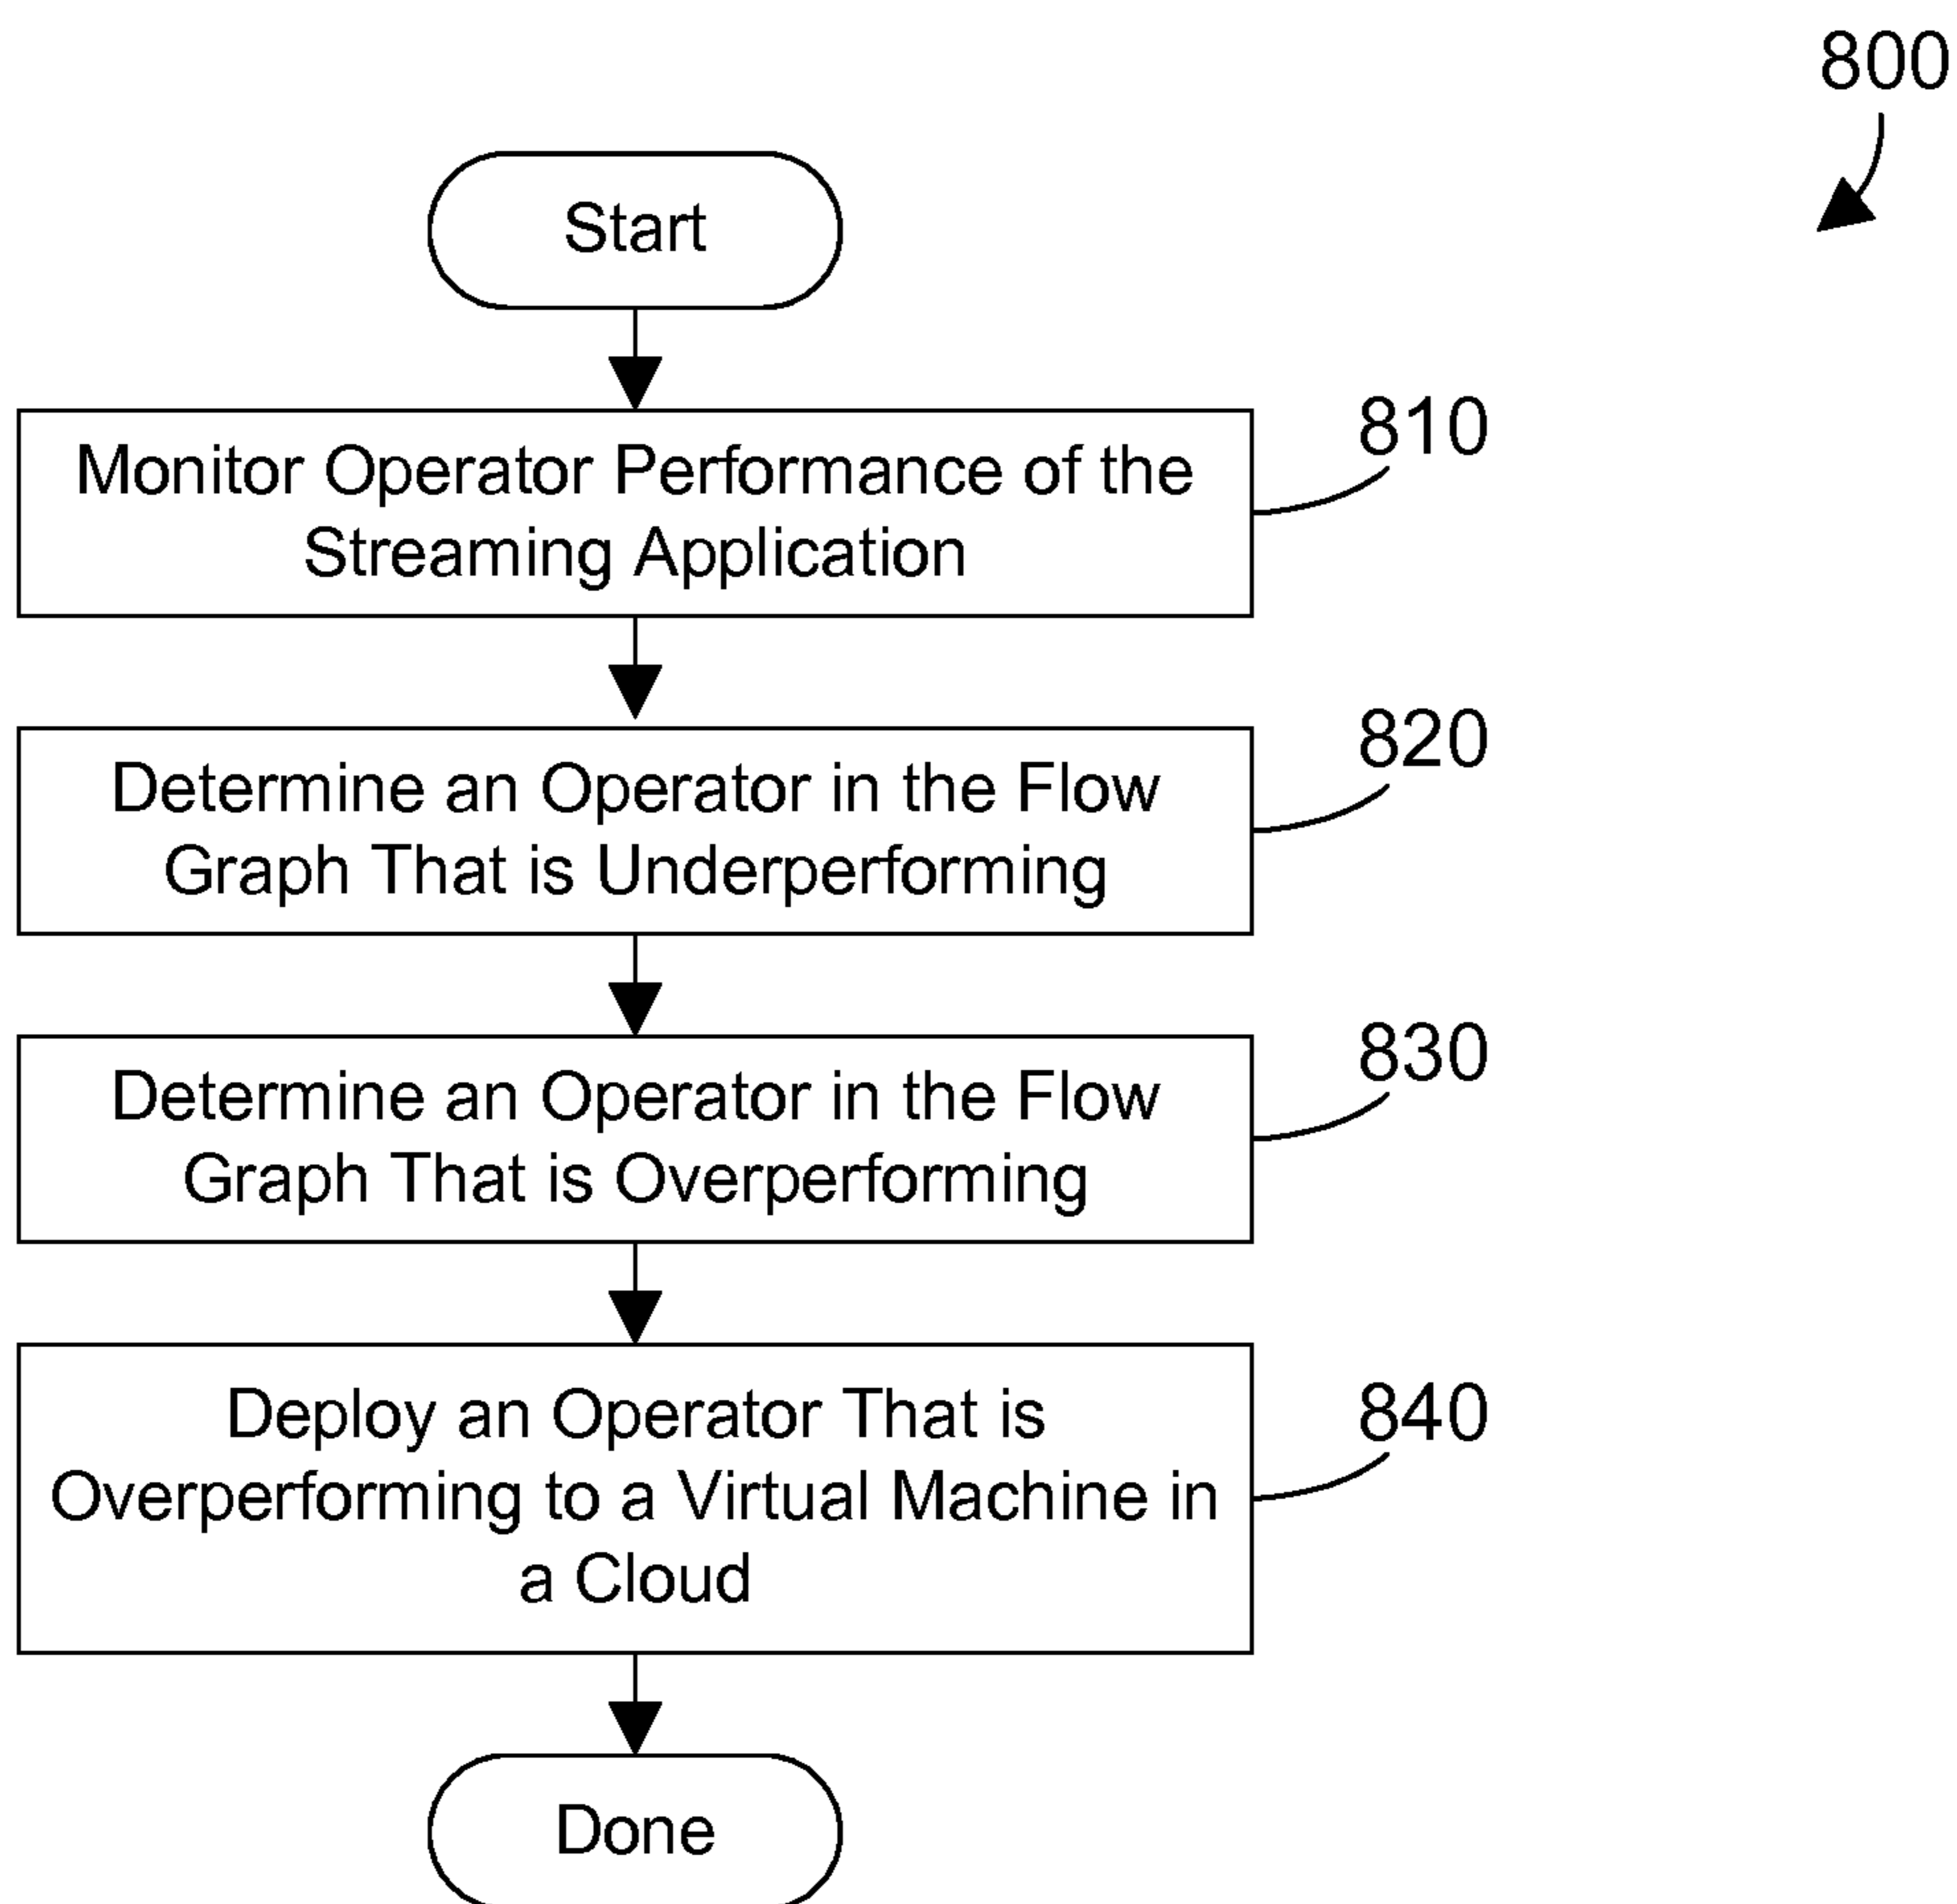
800

Start

Monitor Operator Performance of the Streaming Application

810

Determine an Operator in the Flow Graph That is Underperforming

820

Determine an Operator in the Flow Graph That is Overperforming

830

Deploy an Operator That is Overperforming to a Virtual Machine in a Cloud

840

Done